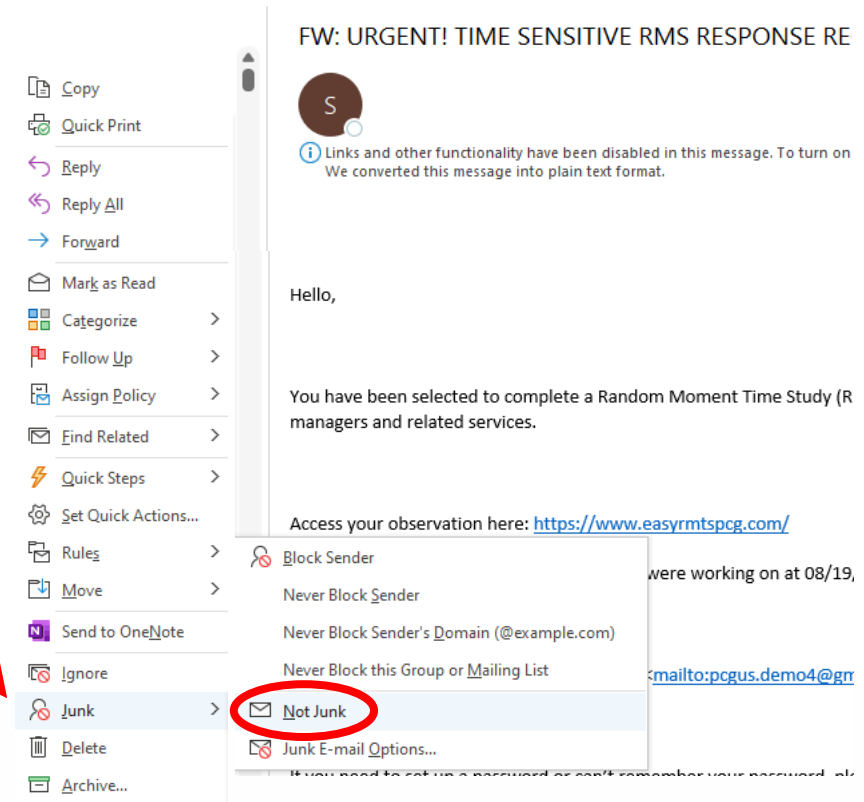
Copy
Quick Print
Reply
Reply All
Forward
Mark as Read
Categorize
Follow Up
Assign Policy
Find Related
Quick Steps
Set Quick Actions...
Rules
Move
Send to OneNote
Ignore
Junk
Delete
Archive...

Block Sender
Never Block Sender
Never Block Sender's Domain (@example.com)
Never Block this Group or Mailing List
Not Junk
Junk E-mail Options...

FW: URGENT! TIME SENSITIVE RMS RESPONSE RE

S

Links and other functionality have been disabled in this message. To turn on
We converted this message into plain text format.

Hello,

You have been selected to complete a Random Moment Time Study (R managers and related services.

Access your observation here: https://www.easyrmtspcg.com/

were working on at 08/19,

<mailto:pcgus.demo4@gm

If you need to set up a password or can't remember your password, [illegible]